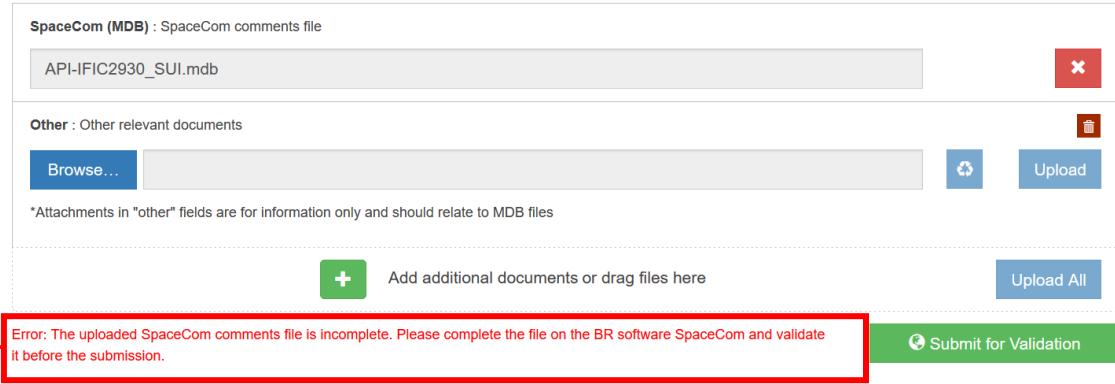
**SpaceCom (MDB)** : SpaceCom comments file

API-IFIC2930_SUI.mdb

**Other** : Other relevant documents

Browse…

Upload

*Attachments in "other" fields are for information only and should relate to MDB files

Add additional documents or drag files here

Upload All

Error: The uploaded SpaceCom comments file is incomplete. Please complete the file on the BR software SpaceCom and validate it before the submission.

Submit for Validation